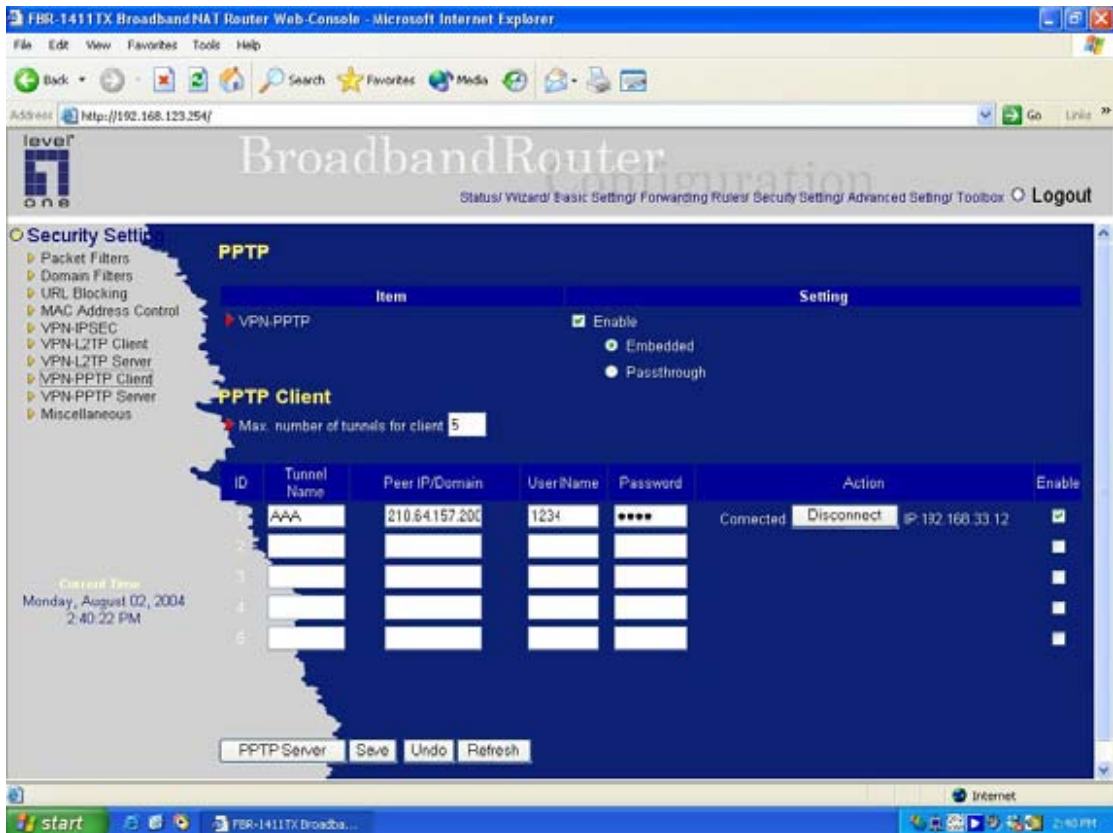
FBR-1411TX Broadband NAT Router Web-Console - Microsoft Internet Explorer

File Edit View Favorites Tools Help

Back Search Favorites Media

Address http://192.168.123.254/ Go Links

level one

BroadbandRouter Configuration

Status/ Wizard/ Basic Setting/ Forwarding Rules/ Secuity Setting/ Advanced Setting/ Toolbox Logout

Security Settin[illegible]
Packet Filters
Domain Filters
URL Blocking
MAC Address Control
VPN-IPSEC
VPN-L2TP Client
VPN-L2TP Server
VPN-PPTP Client
VPN-PPTP Server
Miscellaneous

Current Time
Monday, August 02, 2004
2:40:22 PM

PPTP

| Item | Setting |
|---|---|
| VPN-PPTP | Enable<br>Embedded<br>Passthrough |

PPTP Client

Max. number of tunnels for client 5

| ID | Tunnel Name | Peer IP/Domain | UserName | Password | Action | Enable |
|---|---|---|---|---|---|---|
| 1 | AAA | 210.64.157.200 | 1234 | •••• | Connected Disconnect IP:192.168.33.12 | |
| 2 | | | | | | |
| 3 | | | | | | |
| 4 | | | | | | |
| 5 | | | | | | |

PPTP Server Save Undo Refresh

Internet

start FBR-1411TX Broadba... 2:40 PM